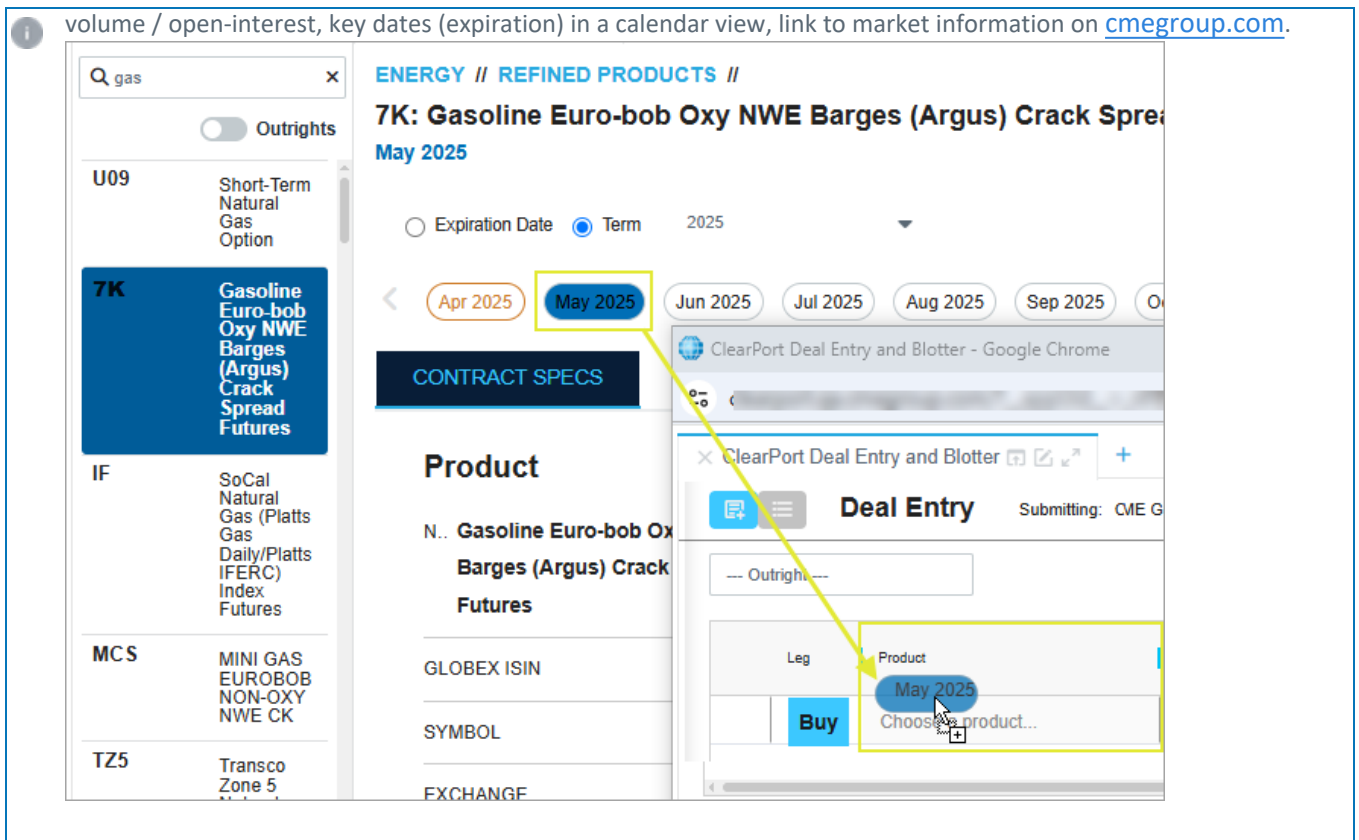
volume / open-interest, key dates (expiration) in a calendar view, link to market information on cmegroup.com.

gas

Outrights

| U09 | Short-Term Natural Gas Option |
|---|---|
| 7K | Gasoline Euro-bob Oxy NWE Barges (Argus) Crack Spread Futures |
| IF | SoCal Natural Gas (Platts Gas Daily/Platts IFERC) Index Futures |
| MCS | MINI GAS EUROBOB NON-OXY NWE CK |
| TZ5 | Transco Zone 5 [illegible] |

ENERGY // REFINED PRODUCTS //

7K: Gasoline Euro-bob Oxy NWE Barges (Argus) Crack Sprea

May 2025

Expiration Date Term 2025

Apr 2025 May 2025 Jun 2025 Jul 2025 Aug 2025 Sep 2025 O

CONTRACT SPECS

Product

N.. Gasoline Euro-bob Ox Barges (Argus) Crack Futures

GLOBEX ISIN

SYMBOL

EXCHANGE

ClearPort Deal Entry and Blotter - Google Chrome

ClearPort Deal Entry and Blotter +

Deal Entry Submitting: CME G

--- Outright ---

Leg Product

May 2025

Buy Choose product...